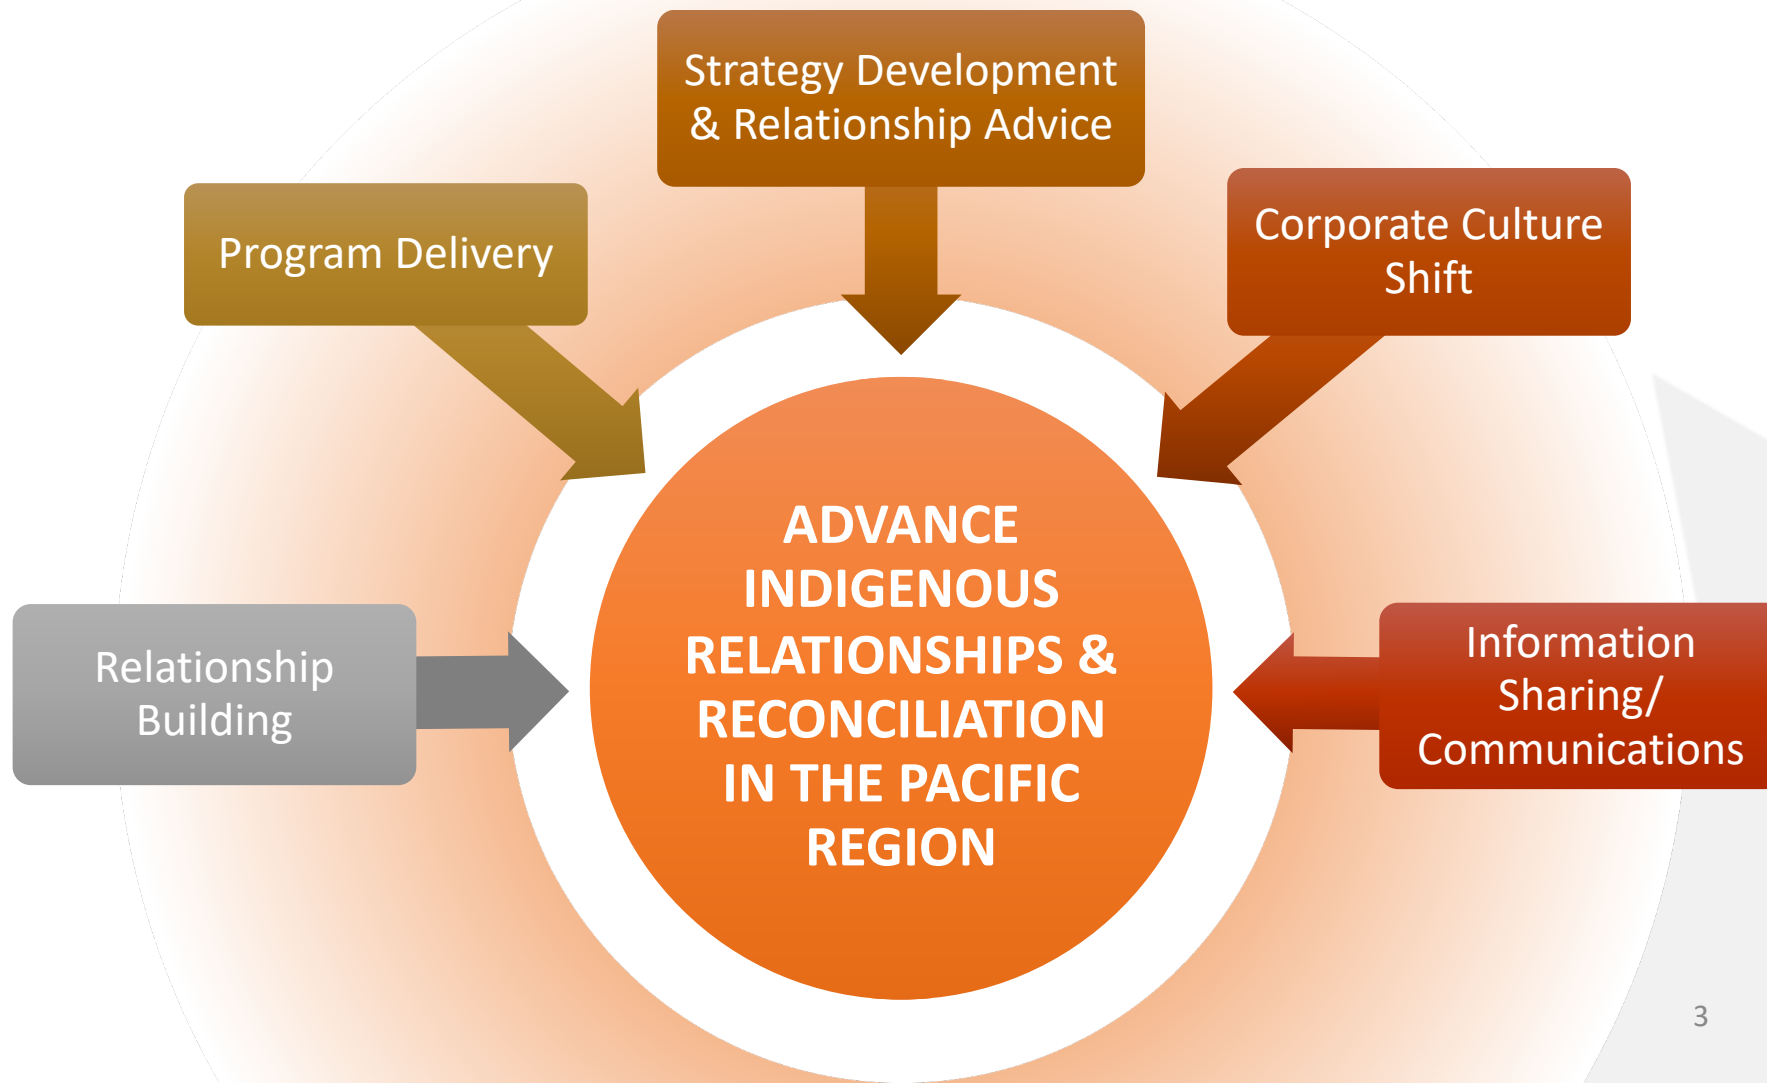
Strategy Development & Relationship Advice

Program Delivery

Corporate Culture Shift

ADVANCE INDIGENOUS RELATIONSHIPS & RECONCILIATION IN THE PACIFIC REGION

Relationship Building

Information Sharing/ Communications

3